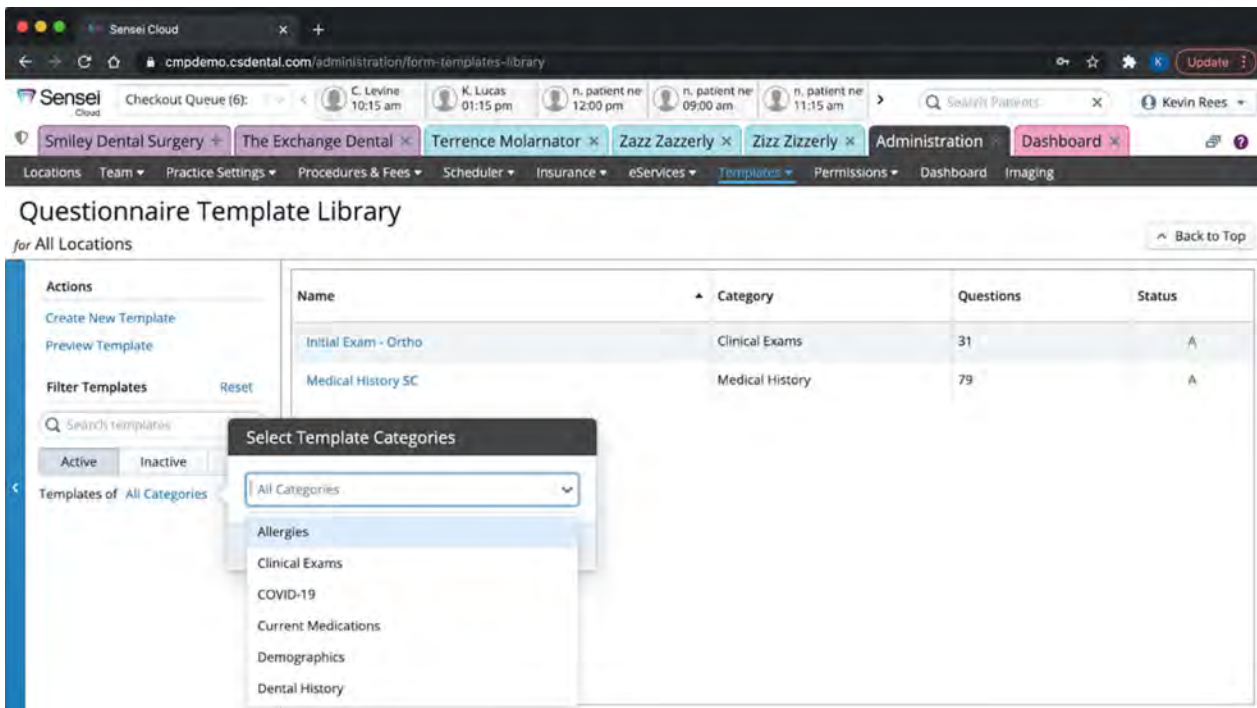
Sensei Cloud ×

cmpdemo.csdental.com/administration/form-templates-library

Update

Sensei Cloud

Checkout Queue (6):

C. Levine 10:15 am

K. Lucas 01:15 pm

n. patient ne 12:00 pm

n. patient ne 09:00 am

n. patient ne 11:15 am

Search Patients ×

Kevin Rees

Smiley Dental Surgery

The Exchange Dental ×

Terrence Molarnator ×

Zazz Zazzerly ×

Zizz Zizzerly ×

Administration

Dashboard ×

Locations Team ▾ Practice Settings ▾ Procedures & Fees ▾ Scheduler ▾ Insurance ▾ eServices ▾ Templates ▾ Permissions ▾ Dashboard Imaging

Questionnaire Template Library

for All Locations

^ Back to Top

Actions

Create New Template

Preview Template

Filter Templates Reset

Search templates

Active Inactive

Templates of All Categories

| Name | Category | Questions | Status |
|---|---|---|---|
| Initial Exam - Ortho | Clinical Exams | 31 | A |
| Medical History SC | Medical History | 79 | A |

Select Template Categories

All Categories

Allergies

Clinical Exams

COVID-19

Current Medications

Demographics

Dental History